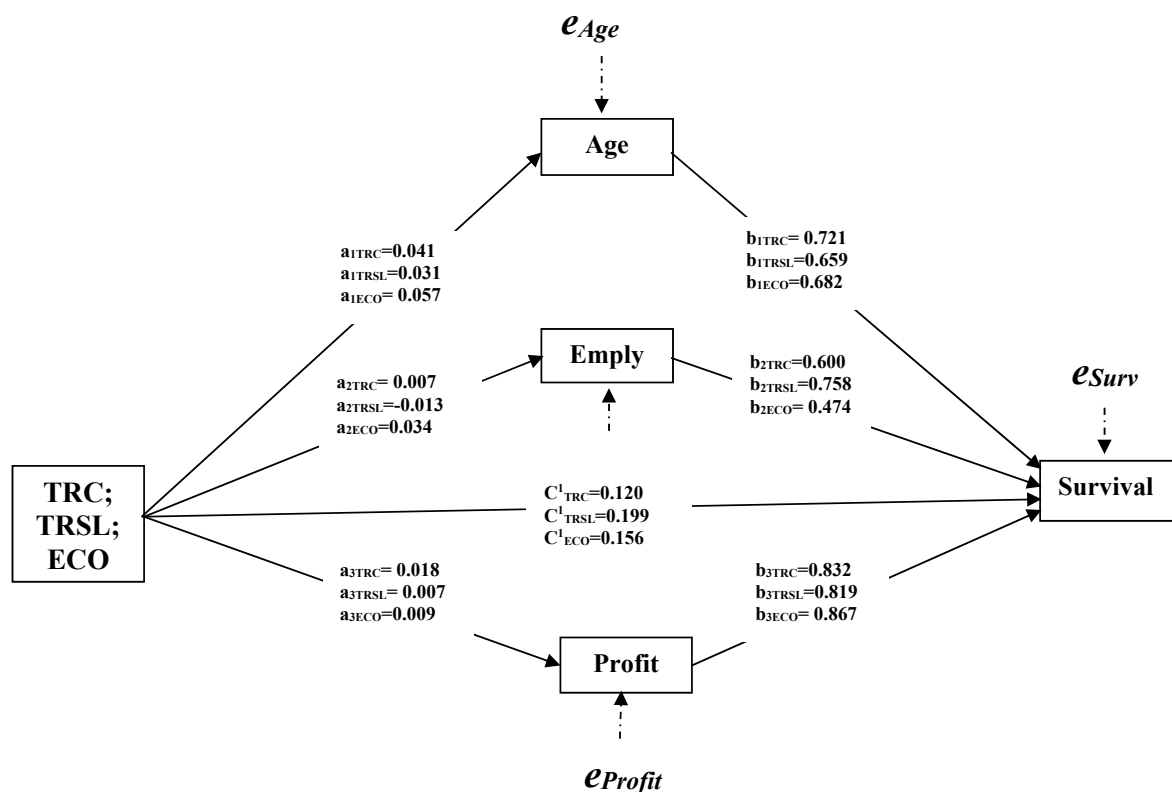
$e_{Age}$

Age

$a_{1TRC}$=0.041
$a_{1TRSL}$=0.031
$a_{1ECO}$= 0.057

$b_{1TRC}$= 0.721
$b_{1TRSL}$=0.659
$b_{1ECO}$=0.682

Emply

$a_{2TRC}$= 0.007
$a_{2TRSL}$=-0.013
$a_{2ECO}$=0.034

$b_{2TRC}$=0.600
$b_{2TRSL}$=0.758
$b_{2ECO}$= 0.474

$e_{Surv}$

TRC;
TRSL;
ECO

$C^{1}_{TRC}$=0.120
$C^{1}_{TRSL}$=0.199
$C^{1}_{ECO}$=0.156

Survival

$a_{3TRC}$= 0.018
$a_{3TRSL}$= 0.007
$a_{3ECO}$=0.009

$b_{3TRC}$=0.832
$b_{3TRSL}$=0.819
$b_{3ECO}$= 0.867

Profit

$e_{Profit}$